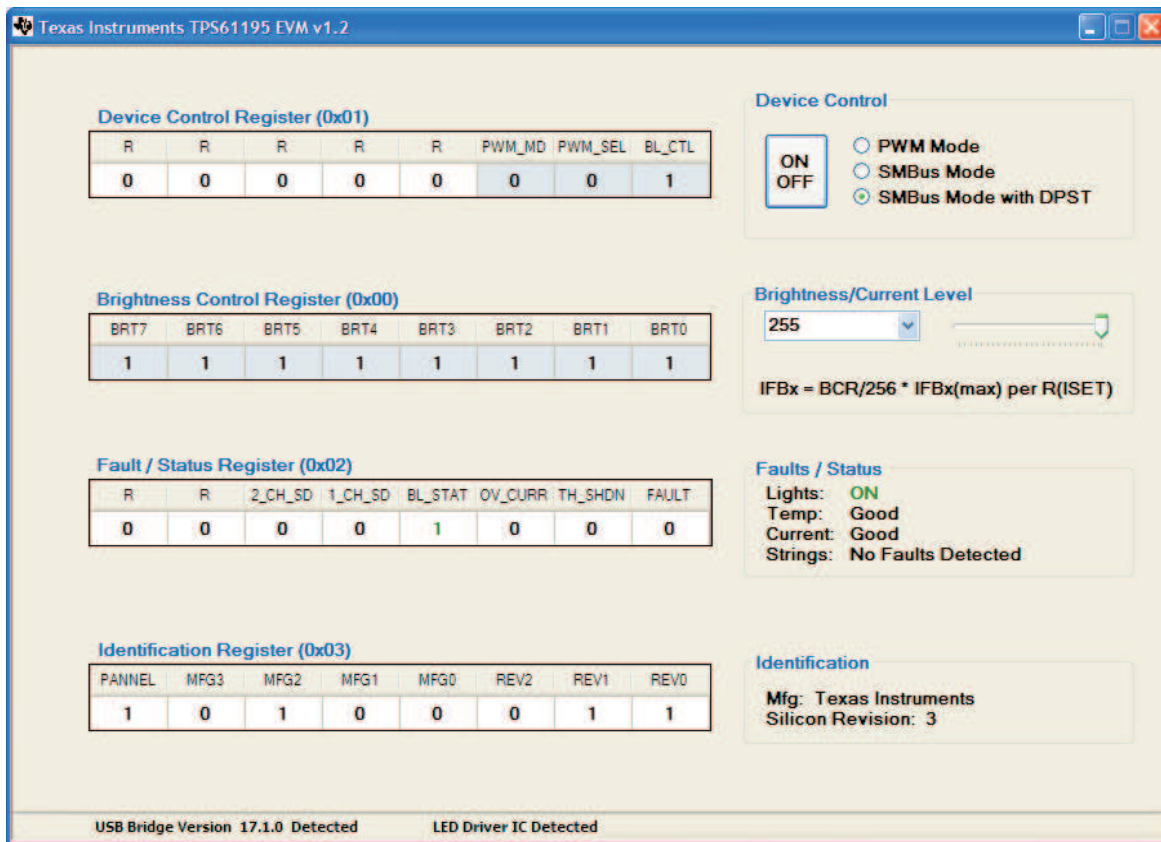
Texas Instruments TPS61195 EVM v1.2

Device Control Register (0x01)

| R | R | R | R | R | PWM_MD | PWM_SEL | BL_CTL |
|---|---|---|---|---|---|---|---|
| 0 | 0 | 0 | 0 | 0 | 0 | 0 | 1 |

Device Control

ON OFF

PWM Mode
SMBus Mode
SMBus Mode with DPST

Brightness Control Register (0x00)

| BRT7 | BRT6 | BRT5 | BRT4 | BRT3 | BRT2 | BRT1 | BRT0 |
|---|---|---|---|---|---|---|---|
| 1 | 1 | 1 | 1 | 1 | 1 | 1 | 1 |

Brightness/Current Level

255

IFBx = BCR/256 * IFBx(max) per R(ISET)

Fault / Status Register (0x02)

| R | R | 2_CH_SD | 1_CH_SD | BL_STAT | OV_CURR | TH_SHDN | FAULT |
|---|---|---|---|---|---|---|---|
| 0 | 0 | 0 | 0 | 1 | 0 | 0 | 0 |

Faults / Status
Lights: ON
Temp: Good
Current: Good
Strings: No Faults Detected

Identification Register (0x03)

| PANNEL | MFG3 | MFG2 | MFG1 | MFG0 | REV2 | REV1 | REV0 |
|---|---|---|---|---|---|---|---|
| 1 | 0 | 1 | 0 | 0 | 0 | 1 | 1 |

Identification

Mfg: Texas Instruments
Silicon Revision: 3

USB Bridge Version 17.1.0 Detected
LED Driver IC Detected